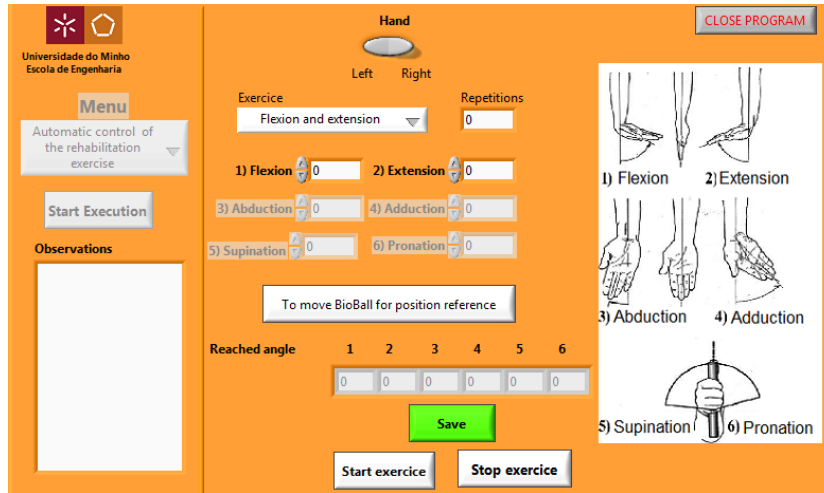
Universidade do Minho
Escola de Engenharia

Menu

Automatic control of the rehabilitation exercise

Start Execution

Observations

Hand

Left Right

CLOSE PROGRAM

Exercice
Flexion and extension

Repetitions
0

1) Flexion 0
2) Extension 0
3) Abduction 0
4) Adduction 0
5) Supination 0
6) Pronation 0

To move BioBall for position reference

Reached angle
1 2 3 4 5 6
0 0 0 0 0 0

Save

Start exercice
Stop exercice

1) Flexion
2) Extension
3) Abduction
4) Adduction
5) Supination
6) Pronation